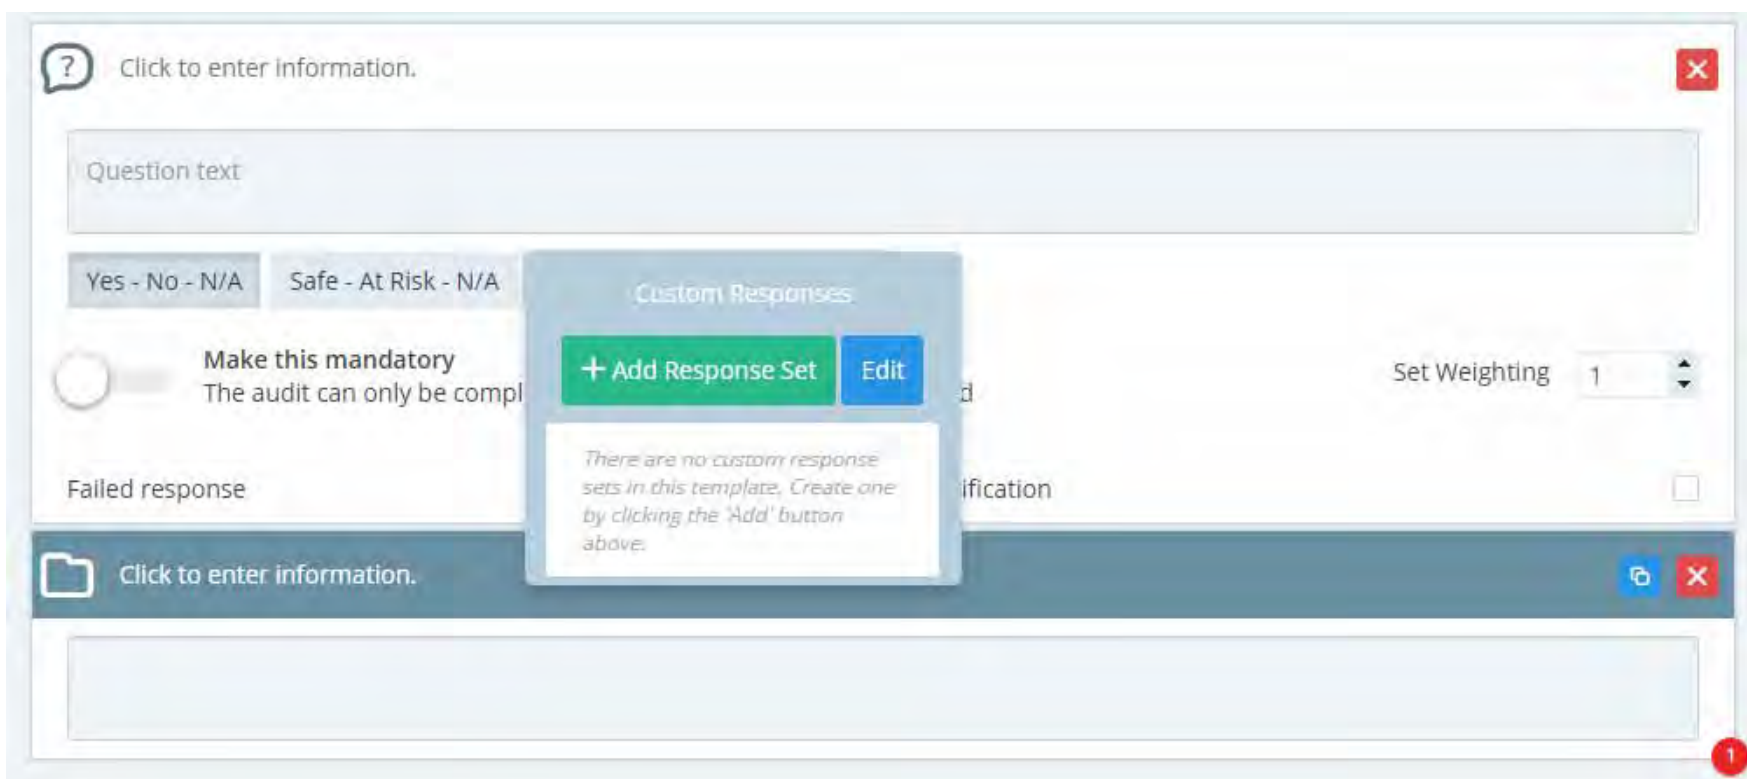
?

Click to enter information.

Question text

Yes - No - N/A

Safe - At Risk - N/A

Custom Responses

+ Add Response Set

Edit

Make this mandatory
The audit can only be compl

d

Set Weighting 1

There are no custom response sets in this template. Create one by clicking the 'Add' button above.

Failed response

ification

Click to enter information.

1